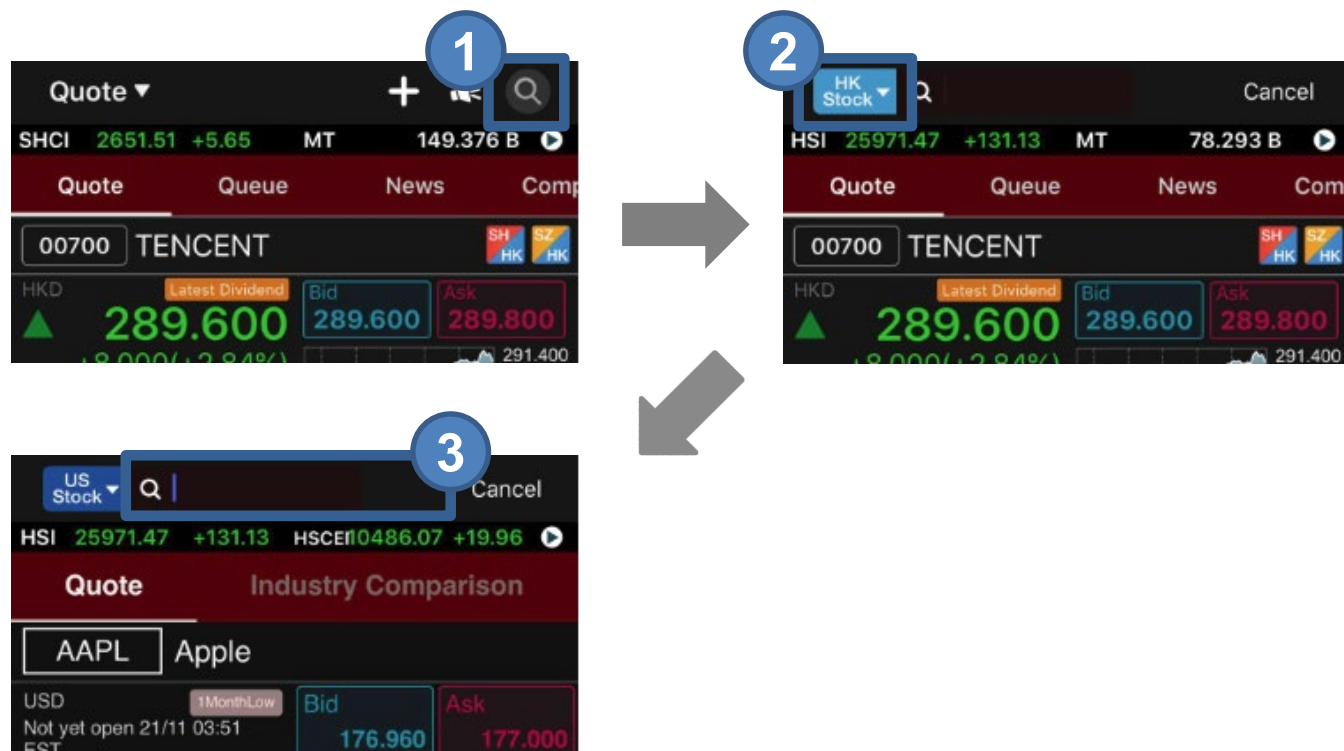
1

Quote ▾

SHCI 2651.51 +5.65 MT 149.376 B

Quote Queue News Comp

00700 TENCENT

SH HK SZ HK

HKD Latest Dividend Bid Ask

289.600 289.600 289.800

291.400

2

HK Stock

Cancel

HSI 25971.47 +131.13 MT 78.293 B

Quote Queue News Com

00700 TENCENT

SH HK SZ HK

HKD Latest Dividend Bid Ask

289.600 289.600 289.800

291.400

3

US Stock

Cancel

HSI 25971.47 +131.13 HSCEI 10486.07 +19.96

Quote Industry Comparison

AAPL Apple

USD 1MonthLow Bid Ask

Not yet open 21/11 03:51

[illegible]

176.960 177.000